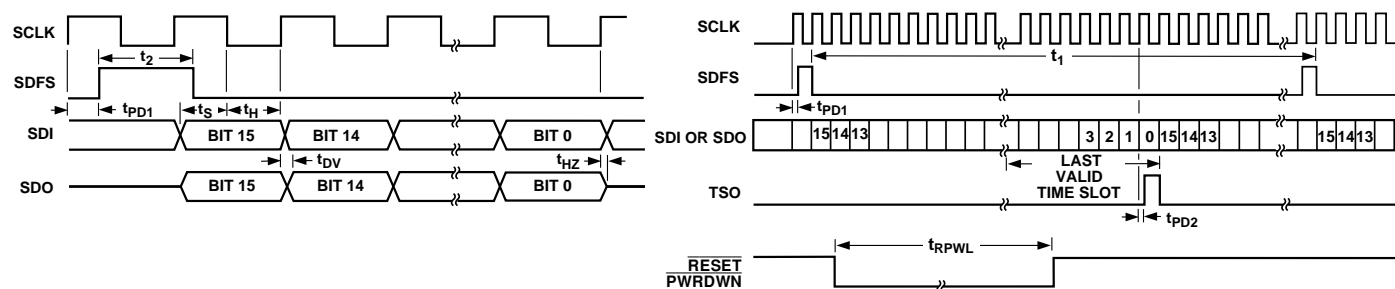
SCLK

SDFS

SDI

SDO

$t_2$

$t_{PD1}$

$t_S$

$t_H$

BIT 15

BIT 14

BIT 0

$t_{DV}$

$t_{HZ}$

BIT 15

BIT 14

BIT 0

SCLK

SDFS

SDI OR SDO

TSO

$\overline{\text{RESET}}$
$\overline{\text{PWRDWN}}$

$t_1$

$t_{PD1}$

15 14 13

3 2 1 0 15 14 13

15 14 13

LAST VALID TIME SLOT

$t_{PD2}$

$t_{RPWL}$